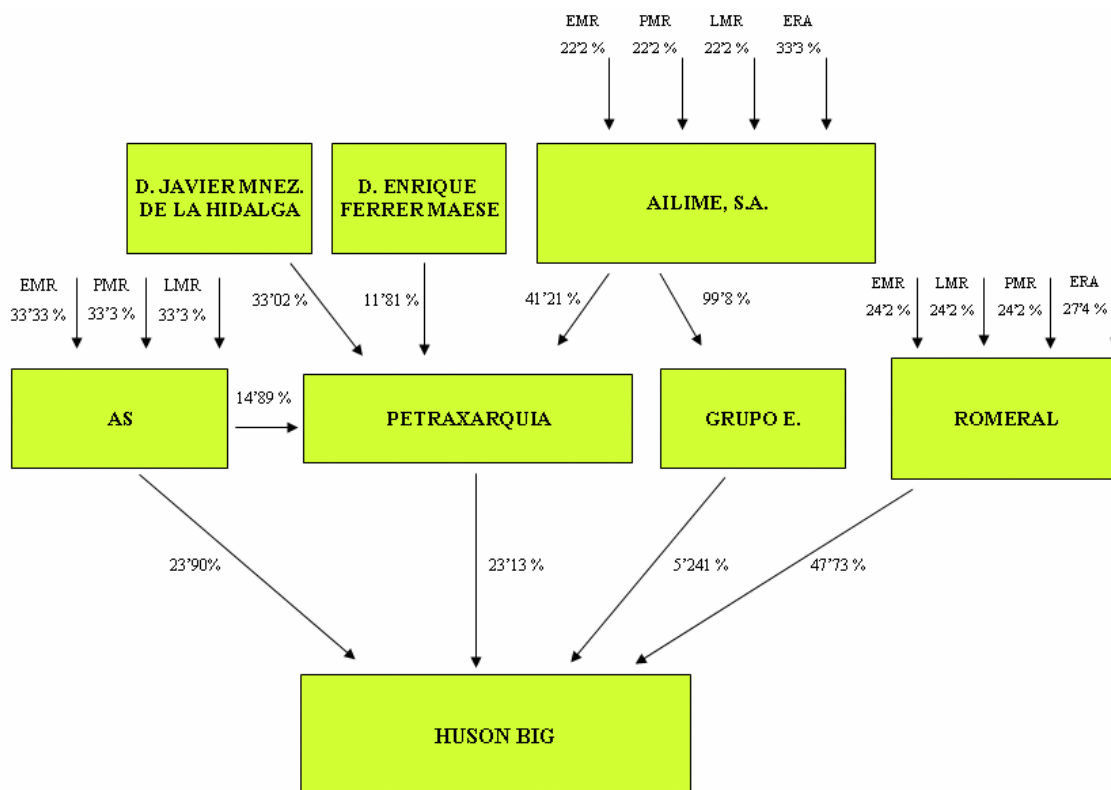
EMR 22'2 %
PMR 22'2 %
LMR 22'2 %
ERA 33'3 %

D. JAVIER MNEZ. DE LA HIDALGA

D. ENRIQUE FERRER MAESE

AILIME, S.A.

EMR 33'33 %
PMR 33'3 %
LMR 33'3 %

33'02 %

11'81 %

41'21 %

99'8 %

EMR 24'2 %
LMR 24'2 %
PMR 24'2 %
ERA 27'4 %

AS

14'89 %

PETRAXARQUIA

GRUPO E.

ROMERAL

23'90%

23'13 %

5'241 %

47'73 %

HUSON BIG